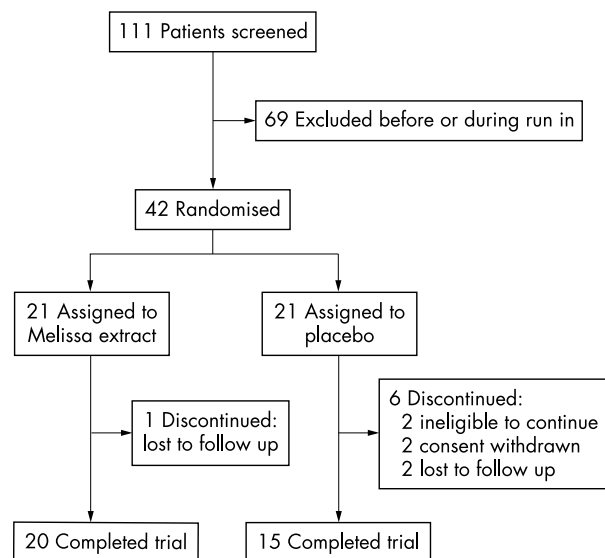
111 Patients screened

69 Excluded before or during run in

42 Randomised

21 Assigned to Melissa extract

21 Assigned to placebo

1 Discontinued: lost to follow up

6 Discontinued:
2 ineligible to continue
2 consent withdrawn
2 lost to follow up

20 Completed trial

15 Completed trial